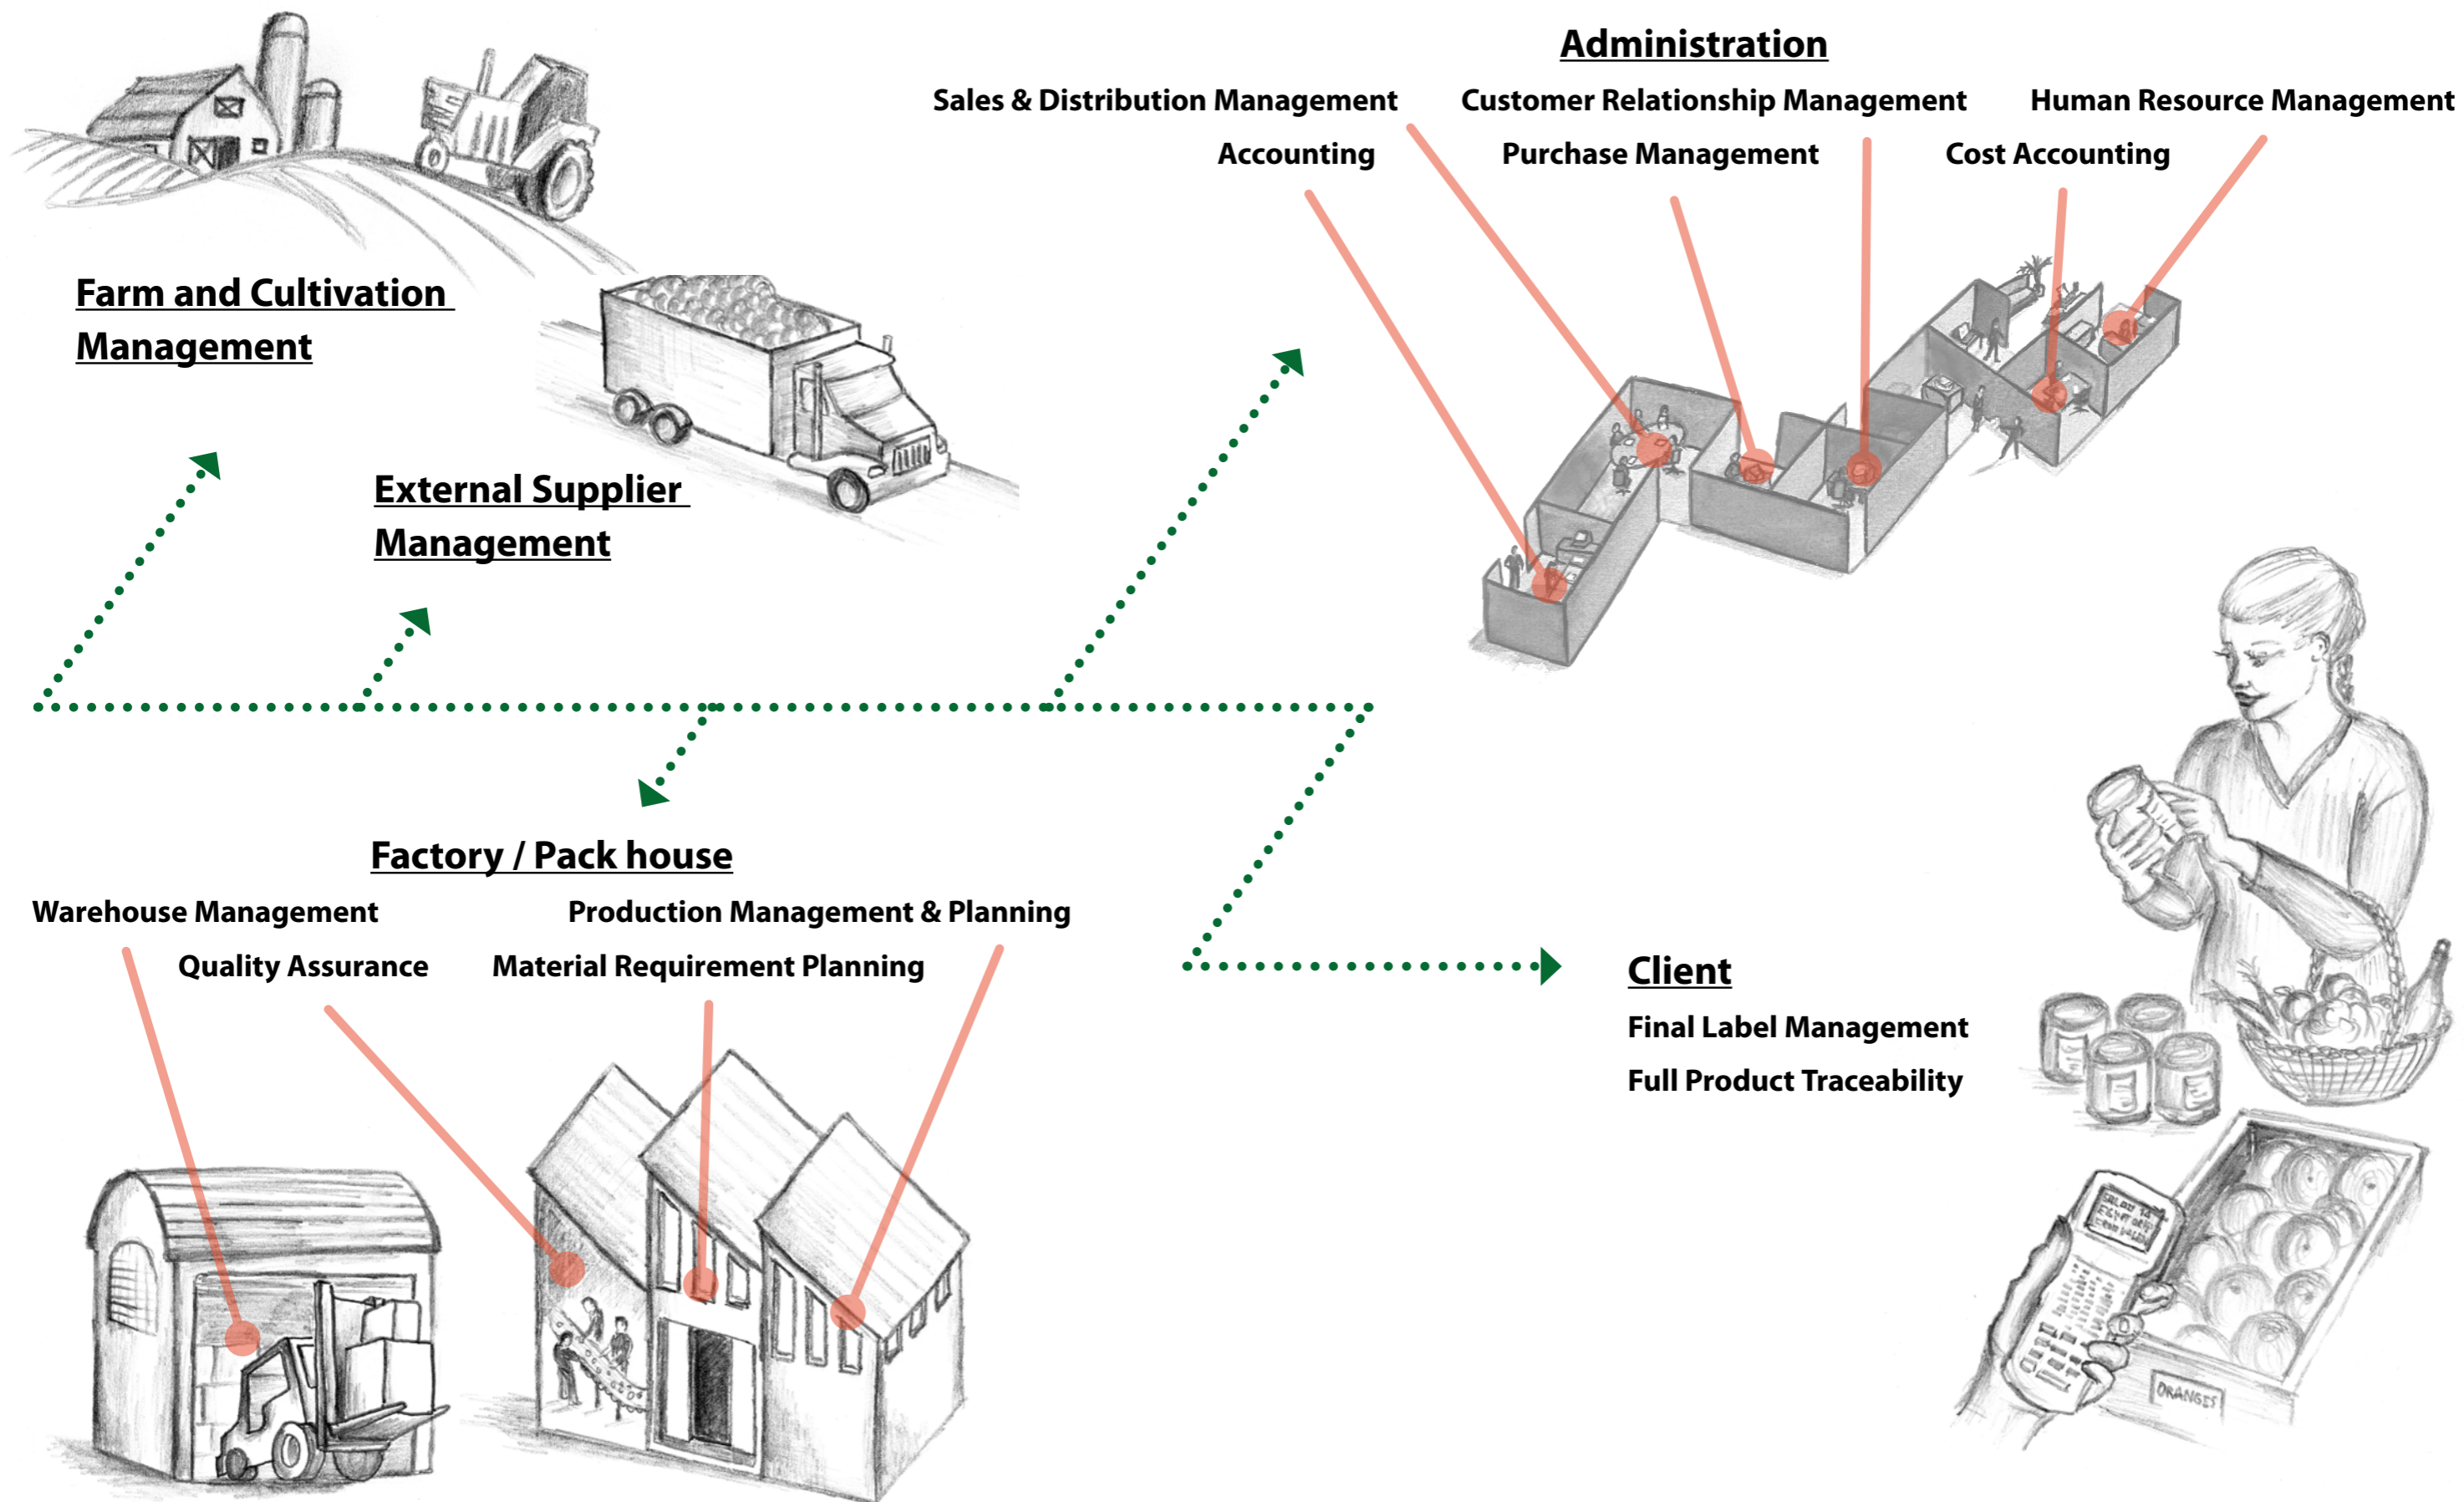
Farm and Cultivation Management

External Supplier Management

Administration

Sales & Distribution Management

Customer Relationship Management

Human Resource Management

Accounting

Purchase Management

Cost Accounting

Factory / Pack house

Warehouse Management

Production Management & Planning

Quality Assurance

Material Requirement Planning

Client

Final Label Management

Full Product Traceability

ORANGES